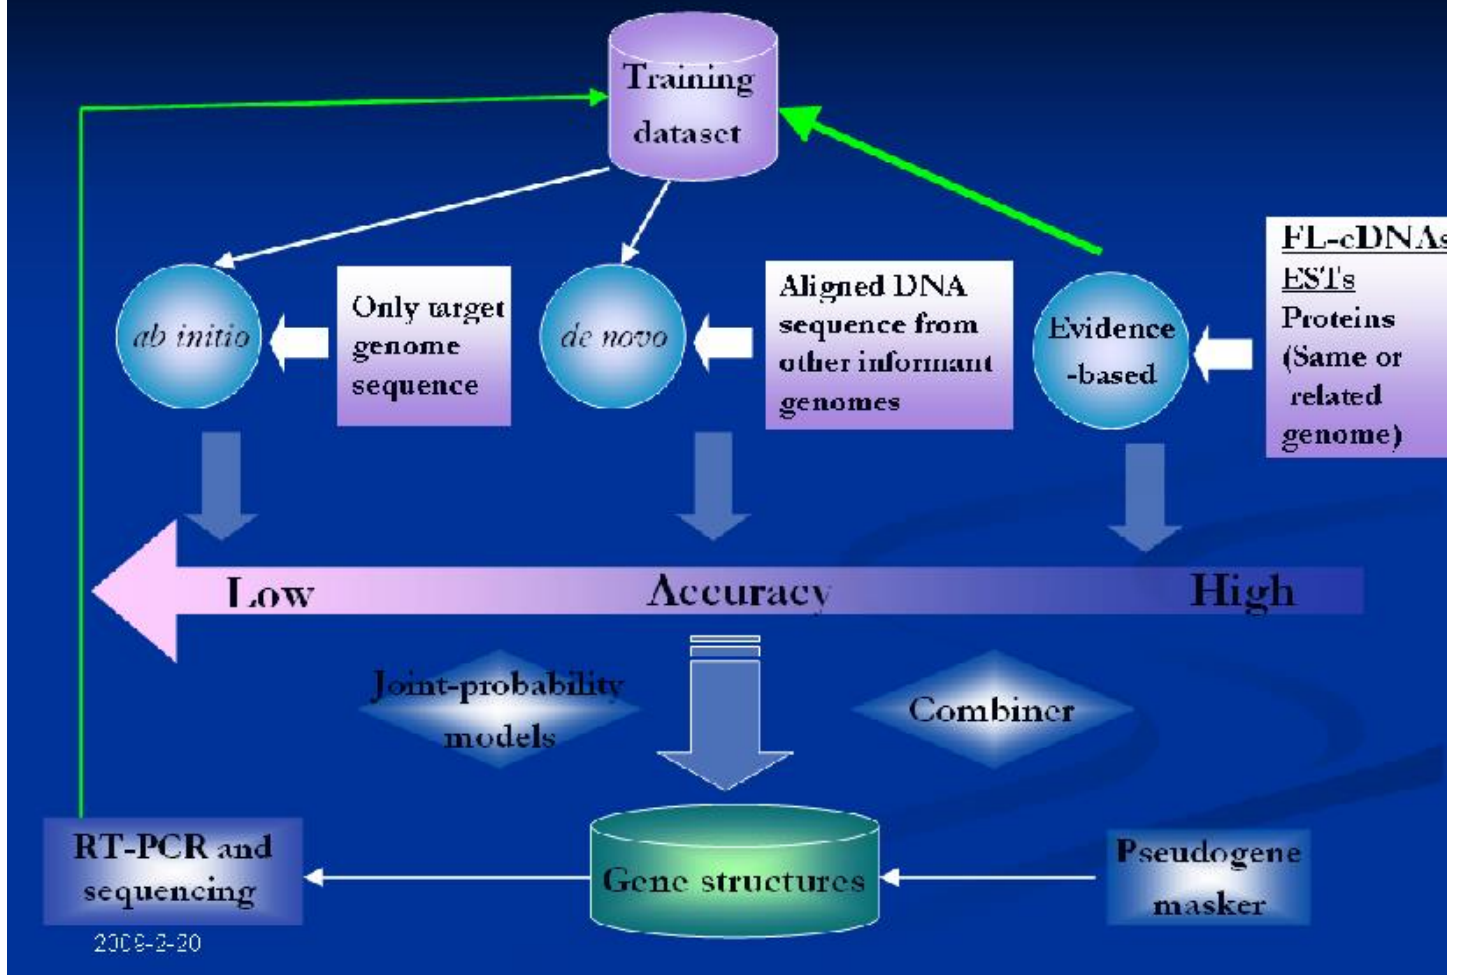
Training dataset

ab initio

Only target genome sequence

de novo

Aligned DNA sequence from other informant genomes

Evidence -based

FL-cDNAs
EST's
Proteins (Same or related genome)

Low

Accuracy

High

Joint-probability models

Combiner

RT-PCR and sequencing

Gene structures

Pseudogene masker

2009-2-20